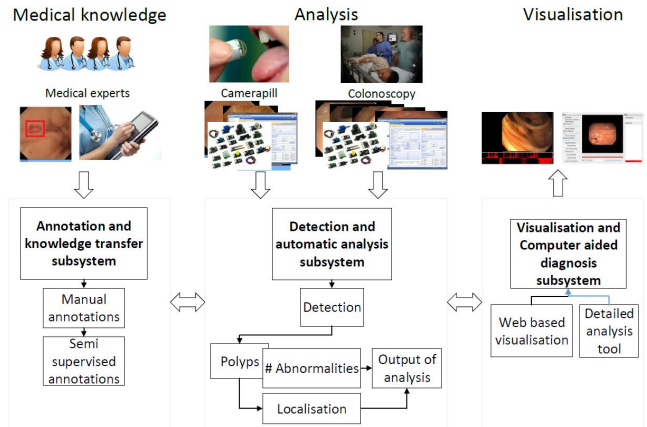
Medical knowledge

Medical experts

Analysis

Camerapill

Colonoscopy

Visualisation

Annotation and knowledge transfer subsystem

Manual annotations

Semi supervised annotations

Detection and automatic analysis subsystem

Detection

Polyps

# Abnormalities

Output of analysis

Localisation

Visualisation and Computer aided diagnosis subsystem

Web based visualisation

Detailed analysis tool